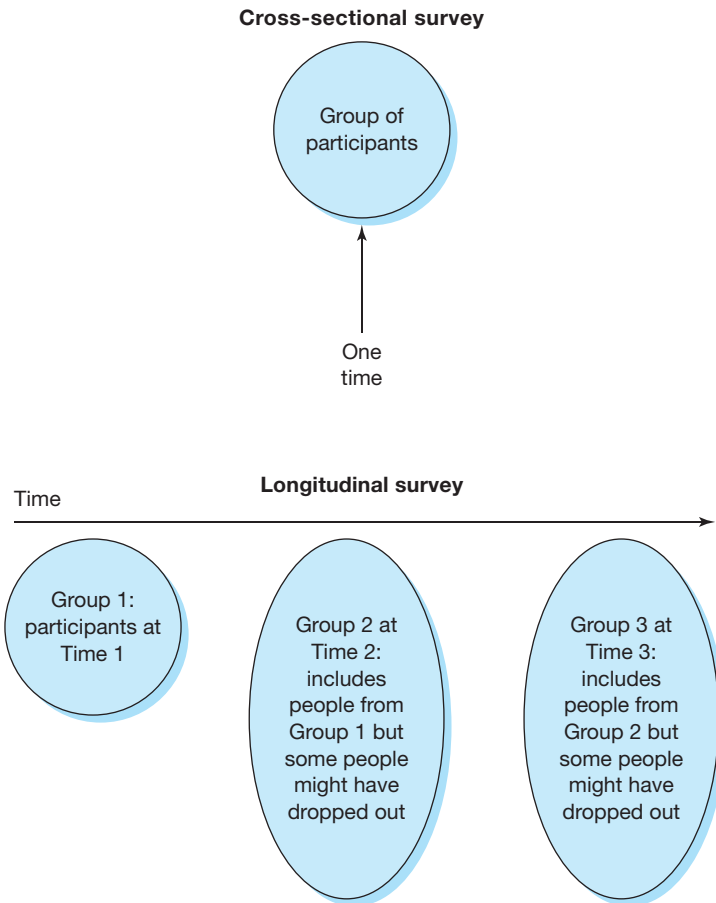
Cross-sectional survey

Group of participants

One time

Longitudinal survey

Time

Group 1: participants at Time 1

Group 2 at Time 2: includes people from Group 1 but some people might have dropped out

Group 3 at Time 3: includes people from Group 2 but some people might have dropped out